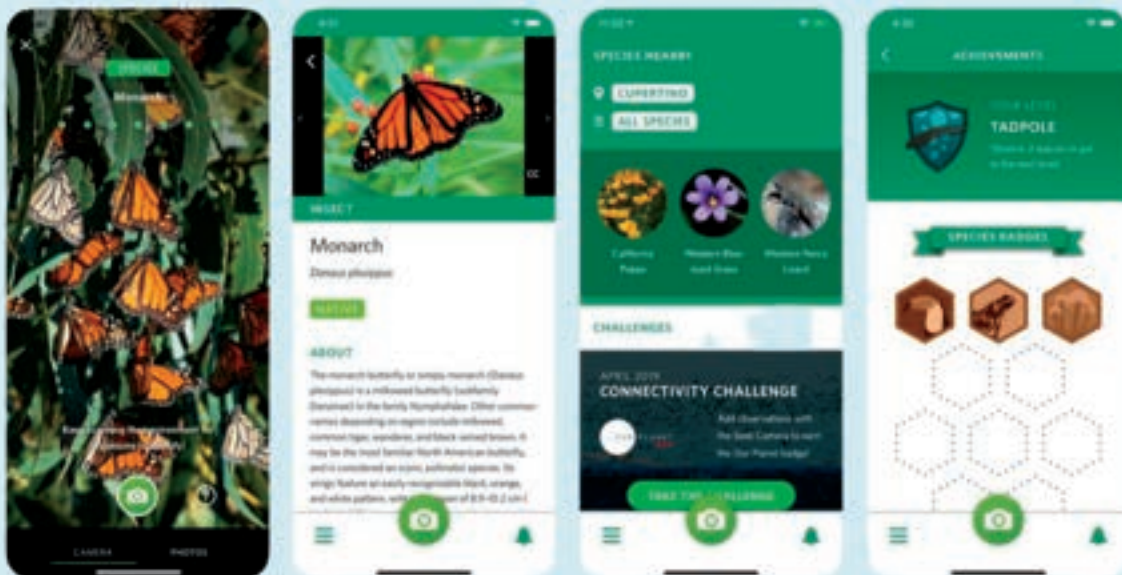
SPECIES

Monarch

CAMERA PHOTOS

INSECT

Monarch

Danaus plexippus

NATIVE

ABOUT

The monarch butterfly or simply monarch (Danaus plexippus) is a milkweed butterfly (subfamily Danainae) in the family Nymphalidae. Other common names depending on region include milkweed, common tiger, wanderer, and black veined brown. It may be the most familiar North American butterfly, and is considered an iconic pollinator species. Its wings feature an easily recognizable black, orange, and white pattern, with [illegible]

SPECIES NEARBY

CUPERTINO

ALL SPECIES

California Poppy

Western Blue-eyed Grass

Western Fence Lizard

CHALLENGES

APRIL 2019

CONNECTIVITY CHALLENGE

Add observations with the Seek Camera to earn the Our Planet badge!

TAKE THE CHALLENGE

ACHIEVEMENTS

YOUR LEVEL

TADPOLE

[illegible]

SPECIES BADGES